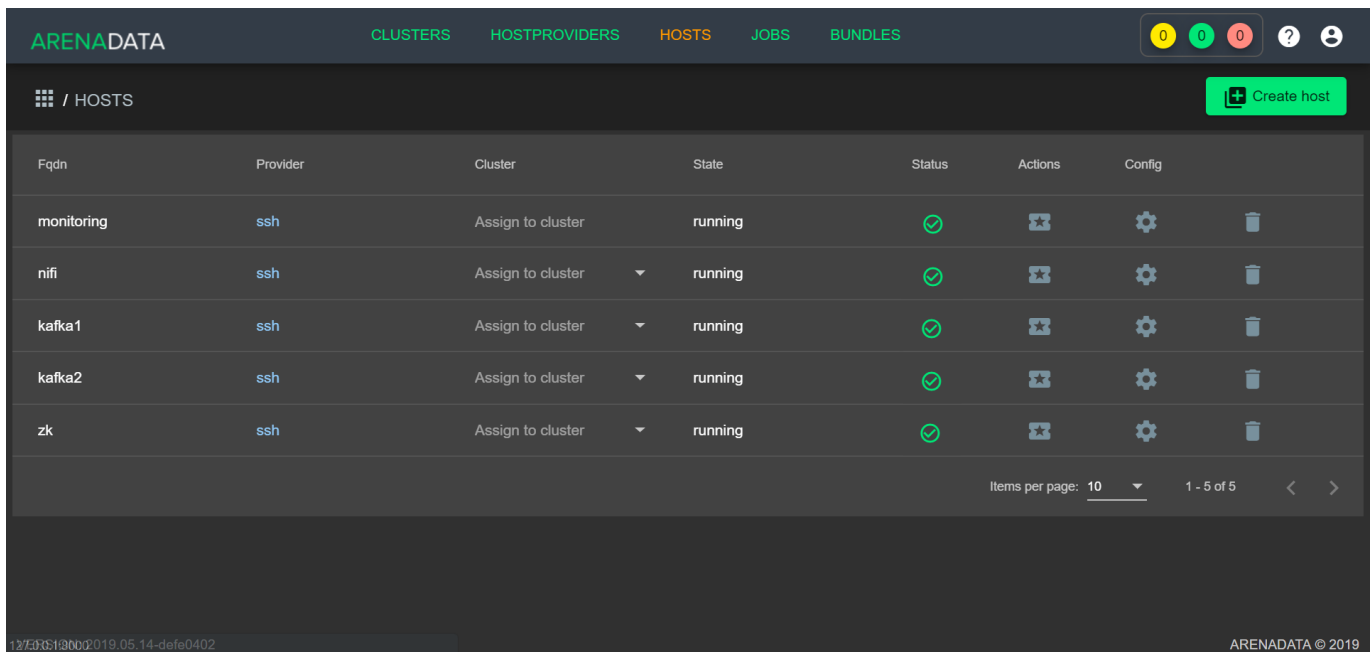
ARENADATA

CLUSTERS HOSTPROVIDERS HOSTS JOBS BUNDLES

0 0 0

/ HOSTS

Create host

| Fqdn | Provider | Cluster | State | Status | Actions | Config |
|---|---|---|---|---|---|---|
| monitoring | ssh | Assign to cluster | running | | | |
| nifi | ssh | Assign to cluster | running | | | |
| kafka1 | ssh | Assign to cluster | running | | | |
| kafka2 | ssh | Assign to cluster | running | | | |
| zk | ssh | Assign to cluster | running | | | |

Items per page: 10

1 - 5 of 5

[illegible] 2019.05.14-defe0402

ARENADATA © 2019